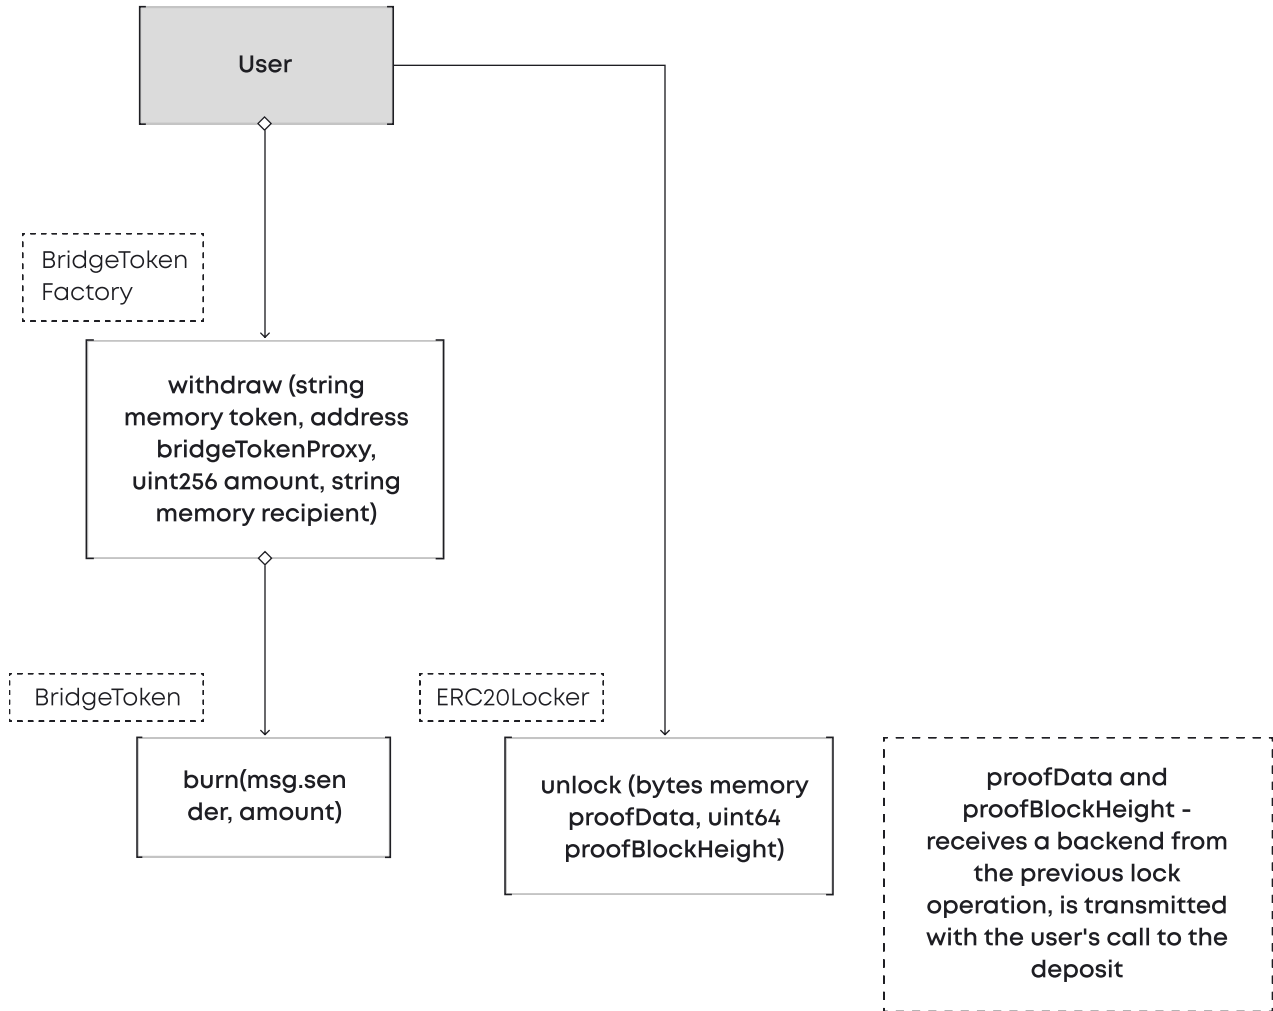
User

BridgeToken Factory

withdraw (string memory token, address bridgeTokenProxy, uint256 amount, string memory recipient)

BridgeToken

ERC20Locker

burn(msg.sen der, amount)

unlock (bytes memory proofData, uint64 proofBlockHeight)

proofData and proofBlockHeight - receives a backend from the previous lock operation, is transmitted with the user's call to the deposit